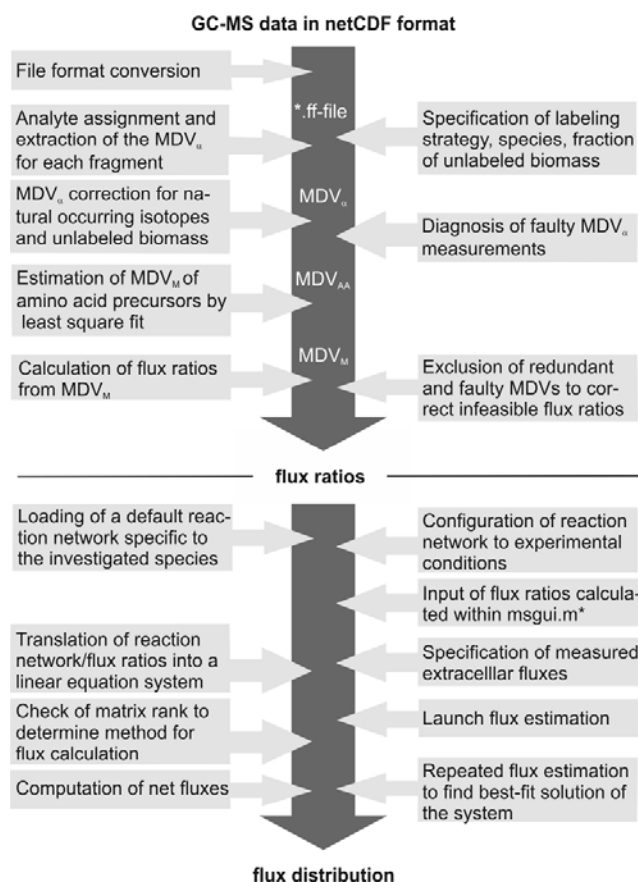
GC-MS data in netCDF format

File format conversion

*.ff-file

Analyte assignment and extraction of the MDV$_{\alpha}$ for each fragment

Specification of labeling strategy, species, fraction of unlabeled biomass

MDV$_{\alpha}$ correction for natural occurring isotopes and unlabeled biomass

MDV$_{\alpha}$

Diagnosis of faulty MDV$_{\alpha}$ measurements

Estimation of MDV$_{M}$ of amino acid precursors by least square fit

MDV$_{AA}$

MDV$_{M}$

Calculation of flux ratios from MDV$_{M}$

Exclusion of redundant and faulty MDVs to correct infeasible flux ratios

flux ratios

Loading of a default reaction network specific to the investigated species

Configuration of reaction network to experimental conditions

Input of flux ratios calculated within msgui.m*

Translation of reaction network/flux ratios into a linear equation system

Specification of measured extracelllar fluxes

Check of matrix rank to determine method for flux calculation

Launch flux estimation

Computation of net fluxes

Repeated flux estimation to find best-fit solution of the system

flux distribution